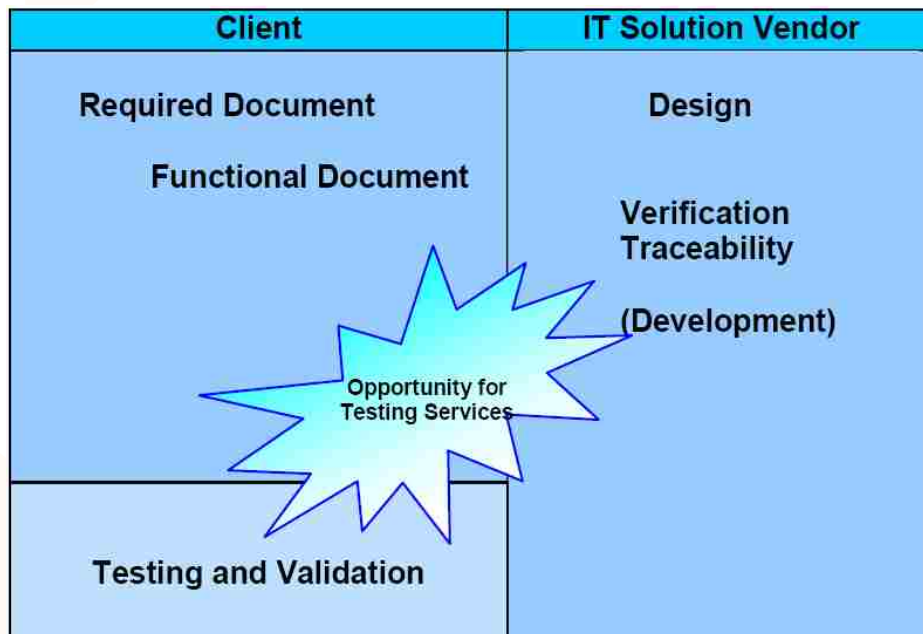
| Client | IT Solution Vendor |
|---|---|
| Required Document<br>Functional Document | Design<br>Verification<br>Traceability<br>(Development) |
| Testing and Validation | |

Opportunity for Testing Services